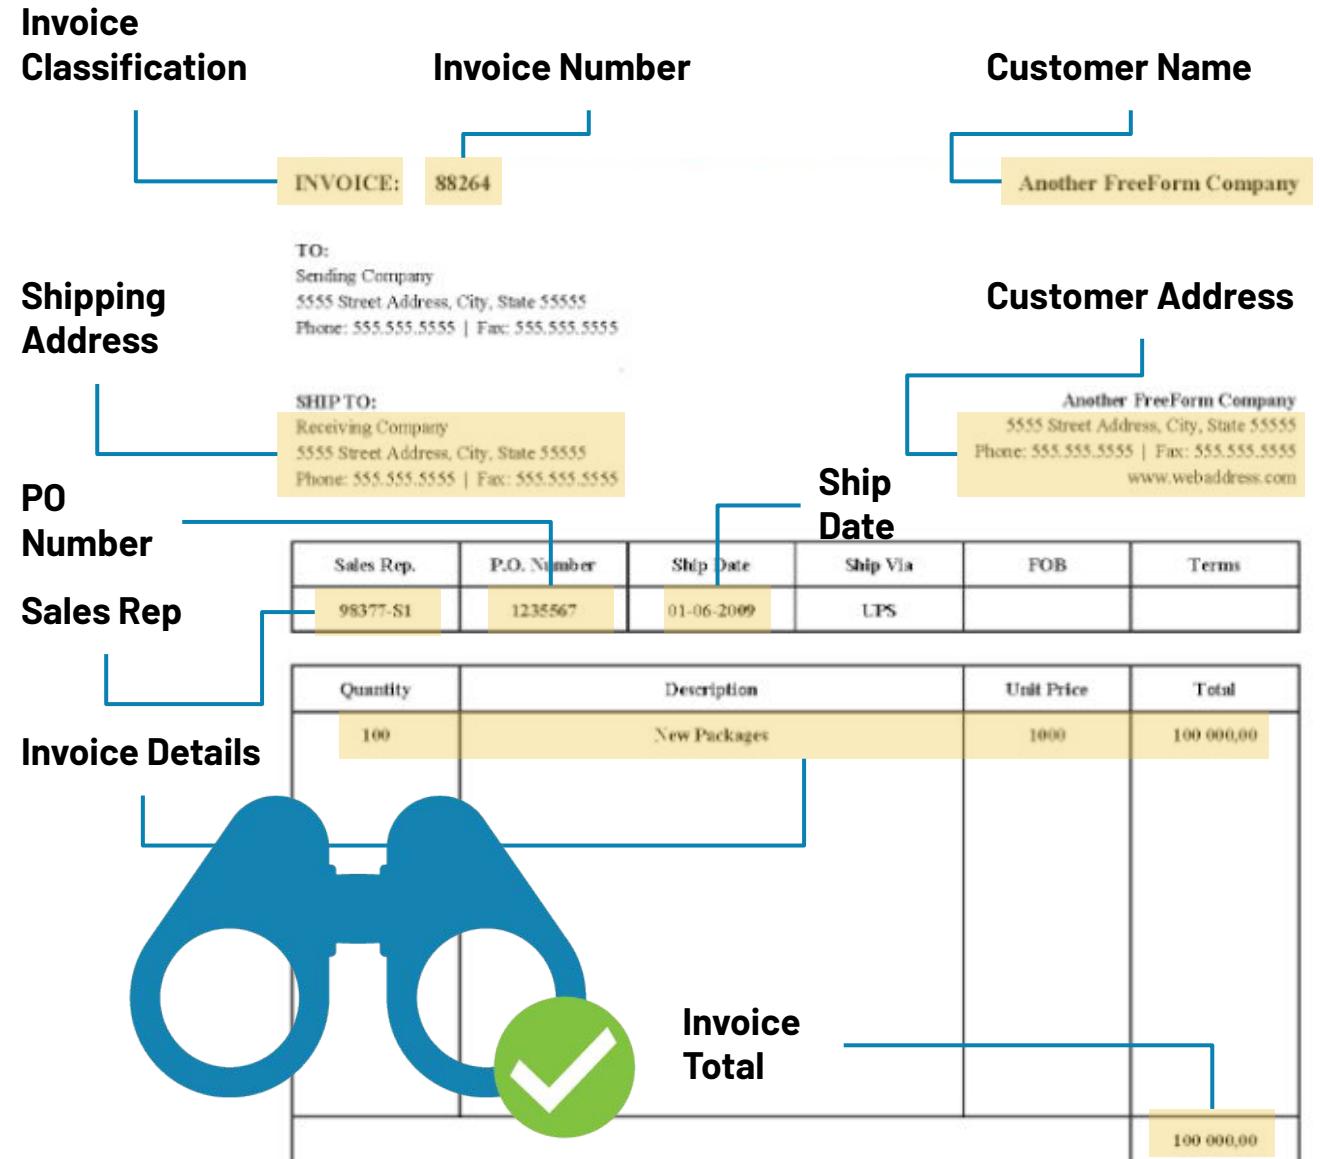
Invoice Classification

Invoice Number

Customer Name

INVOICE: 88264

Another FreeForm Company

TO:
Sending Company
5555 Street Address, City, State 55555
Phone: 555.555.5555 | Fax: 555.555.5555

Shipping Address

Customer Address

SHIP TO:
Receiving Company
5555 Street Address, City, State 55555
Phone: 555.555.5555 | Fax: 555.555.5555

Another FreeForm Company
5555 Street Address, City, State 55555
Phone: 555.555.5555 | Fax: 555.555.5555
www.webaddress.com

PO Number

Ship Date

Sales Rep

| Sales Rep. | P.O. Number | Ship Date | Ship Via | FOB | Terms |
|---|---|---|---|---|---|
| 98377-S1 | 1235567 | 01-06-2009 | UPS | | |

| Quantity | Description | Unit Price | Total |
|---|---|---|---|
| 100 | New Packages | 1000 | 100 000,00 |

Invoice Details

Invoice Total

100 000,00